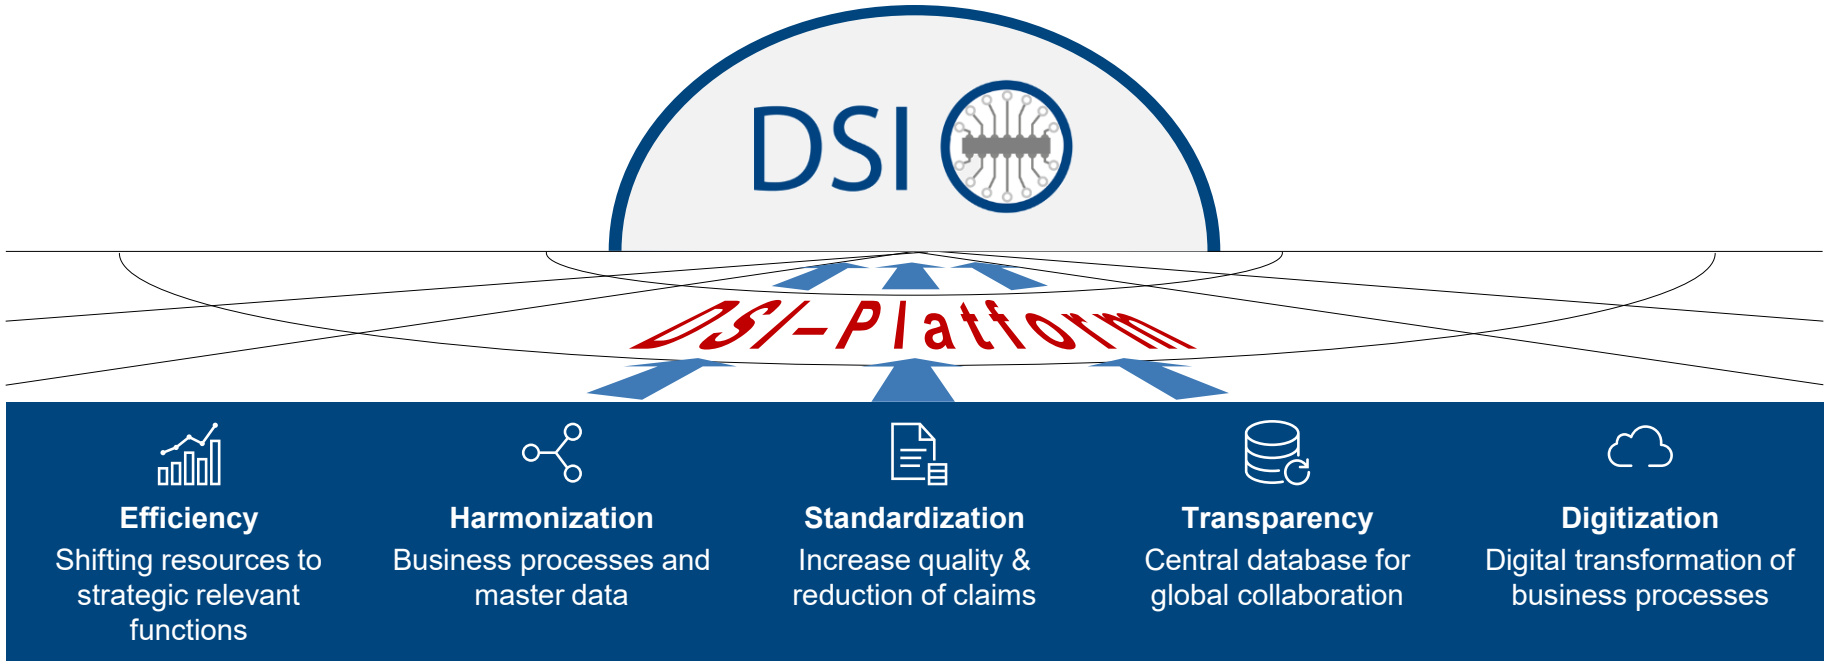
DSI

DSI-Platform

Efficiency
Shifting resources to strategic relevant functions

Harmonization
Business processes and master data

Standardization
Increase quality & reduction of claims

Transparency
Central database for global collaboration

Digitization
Digital transformation of business processes